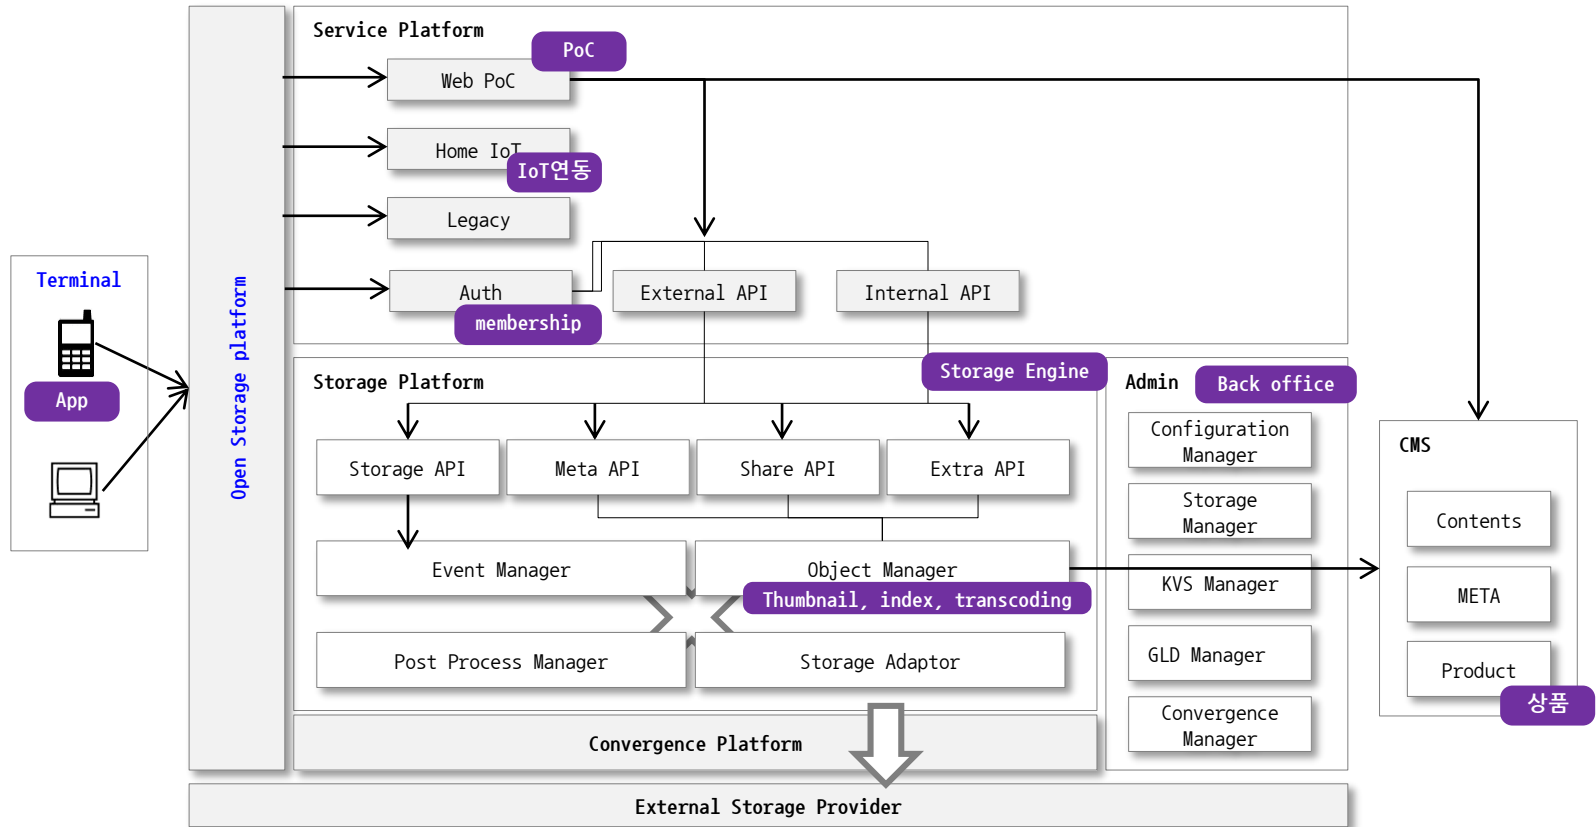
Terminal

App

Open Storage platform

Service Platform

PoC

Web PoC

Home IoT

IoT연동

Legacy

Auth

membership

External API

Internal API

Storage Platform

Storage Engine

Storage API

Meta API

Share API

Extra API

Event Manager

Object Manager

Thumbnail, index, transcoding

Post Process Manager

Storage Adaptor

Convergence Platform

Admin

Back office

Configuration Manager

Storage Manager

KVS Manager

GLD Manager

Convergence Manager

CMS

Contents

META

Product

상품

External Storage Provider